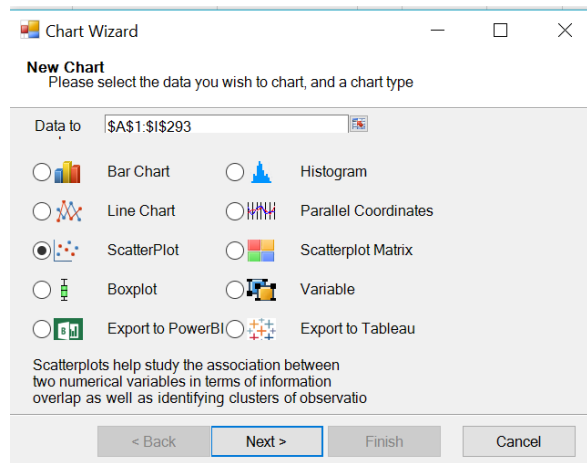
Chart Wizard

New Chart
Please select the data you wish to chart, and a chart type

Data to $A$1:$I$293

Bar Chart
Histogram
Line Chart
Parallel Coordinates
ScatterPlot
Scatterplot Matrix
Boxplot
Variable
Export to PowerBI
Export to Tableau

Scatterplots help study the association between two numerical variables in terms of information overlap as well as identifying clusters of observatio

< Back
Next >
Finish
Cancel